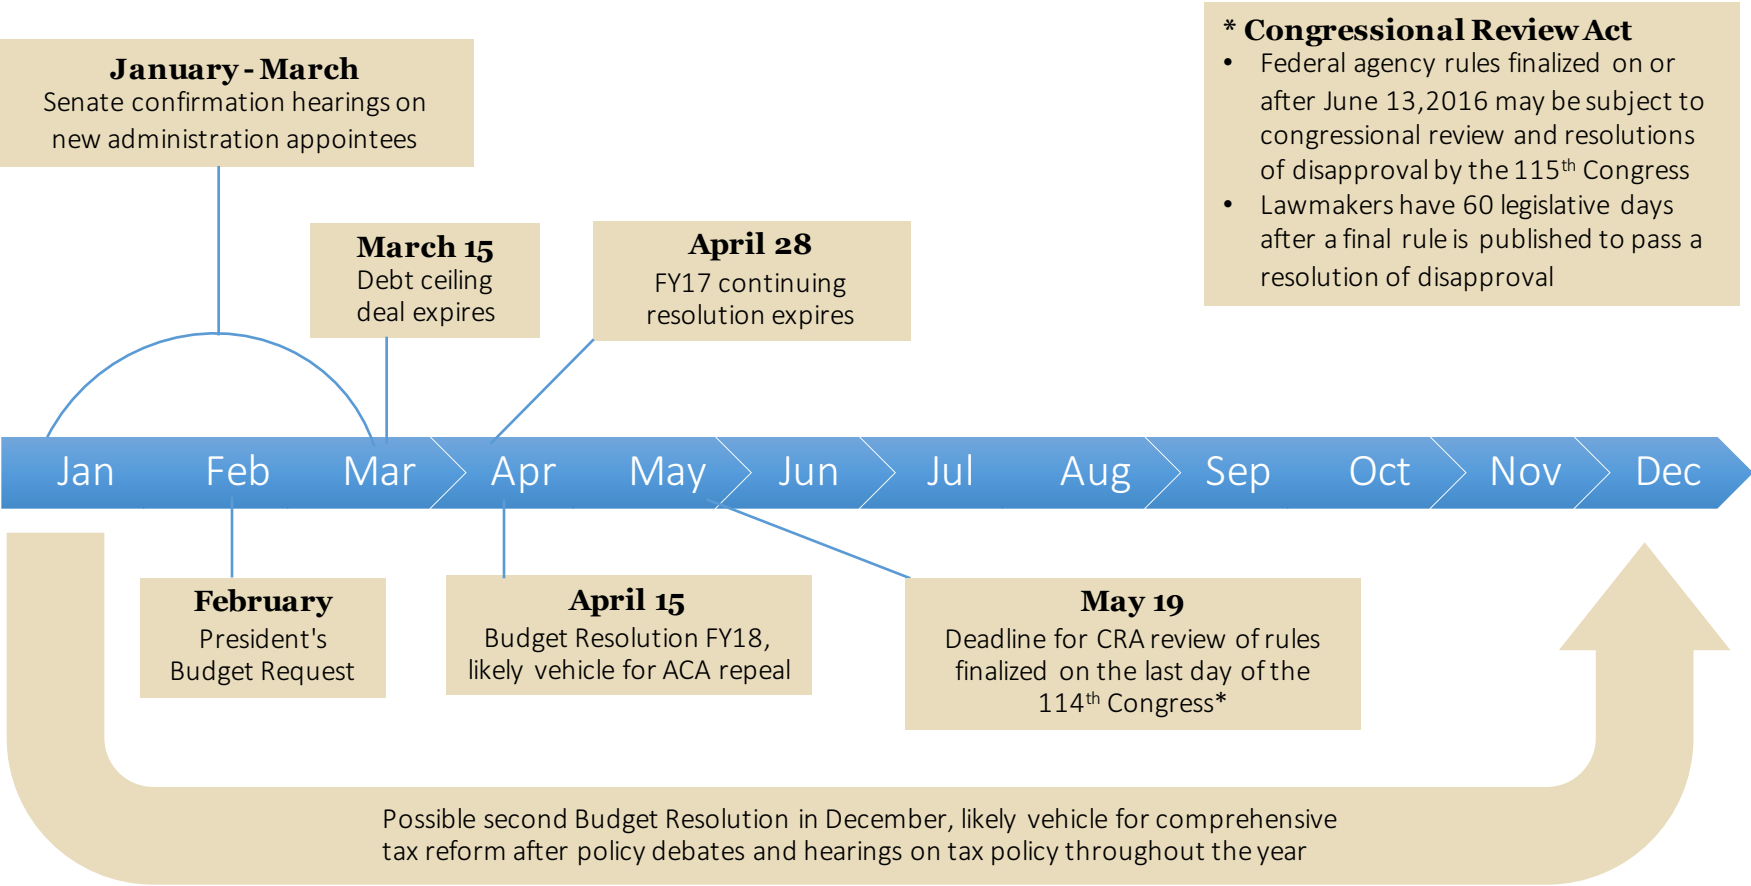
January - March
Senate confirmation hearings on new administration appointees

March 15
Debt ceiling deal expires

April 28
FY17 continuing resolution expires

* Congressional Review Act
• Federal agency rules finalized on or after June 13,2016 may be subject to congressional review and resolutions of disapproval by the 115$^{th}$ Congress
• Lawmakers have 60 legislative days after a final rule is published to pass a resolution of disapproval

Jan Feb Mar Apr May Jun Jul Aug Sep Oct Nov Dec

February
President's Budget Request

April 15
Budget Resolution FY18, likely vehicle for ACA repeal

May 19
Deadline for CRA review of rules finalized on the last day of the 114$^{th}$ Congress*

Possible second Budget Resolution in December, likely vehicle for comprehensive tax reform after policy debates and hearings on tax policy throughout the year